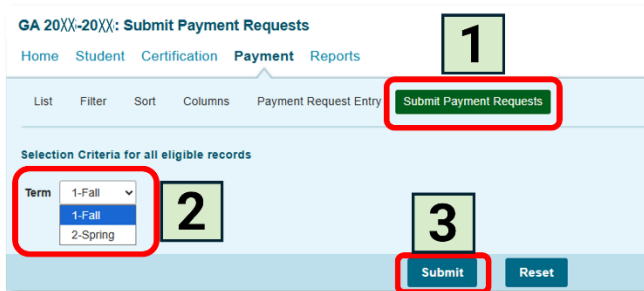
GA 20XX-20XX: Submit Payment Requests

Home Student Certification Payment Reports

1

List Filter Sort Columns Payment Request Entry Submit Payment Requests

Selection Criteria for all eligible records

Term 1-Fall

1-Fall
2-Spring

2

3

Submit Reset